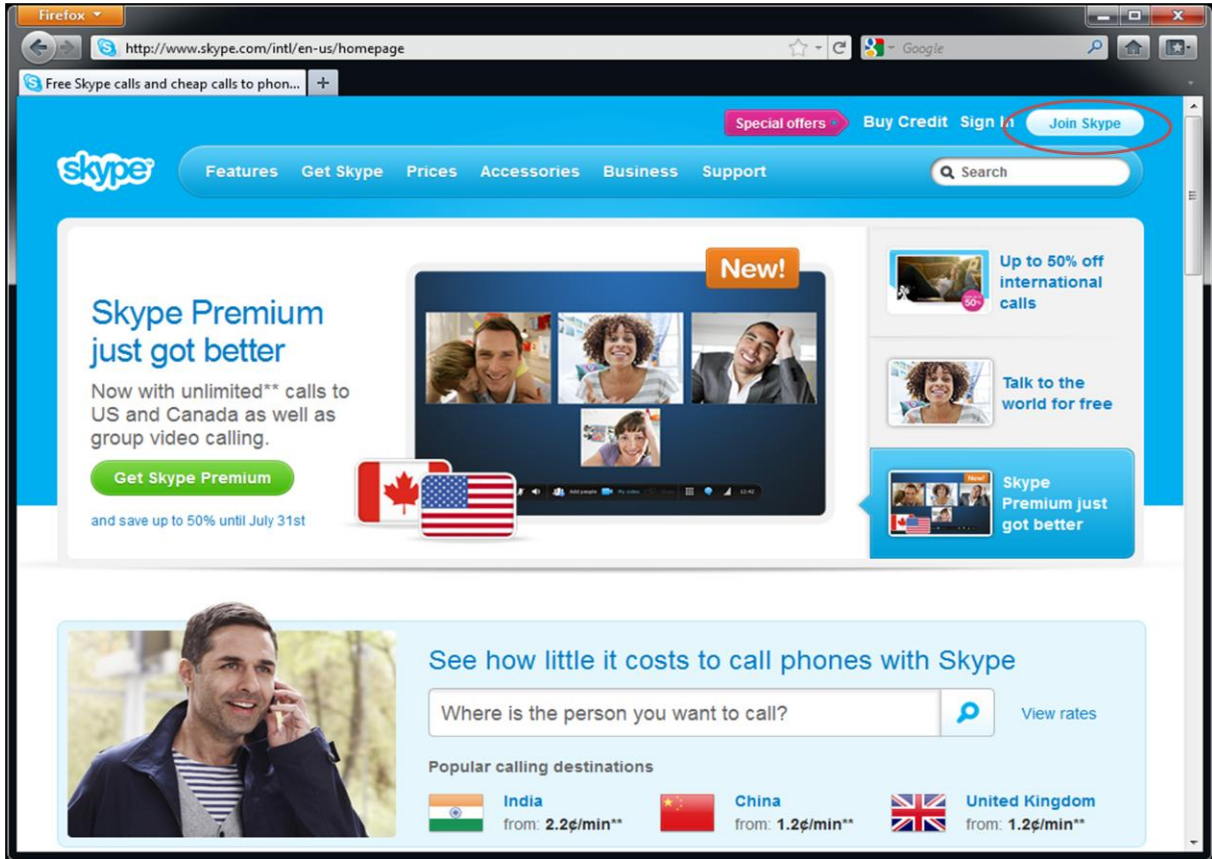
Firefox

http://www.skype.com/intl/en-us/homepage

Google

Free Skype calls and cheap calls to phon...

Special offers Buy Credit Sign In Join Skype

skype

Features Get Skype Prices Accessories Business Support

Search

New!

Skype Premium just got better

Now with unlimited** calls to US and Canada as well as group video calling.

Get Skype Premium

and save up to 50% until July 31st

Up to 50% off international calls

Talk to the world for free

Skype Premium just got better

See how little it costs to call phones with Skype

Where is the person you want to call?

View rates

Popular calling destinations

India
from: 2.2¢/min**

China
from: 1.2¢/min**

United Kingdom
from: 1.2¢/min**